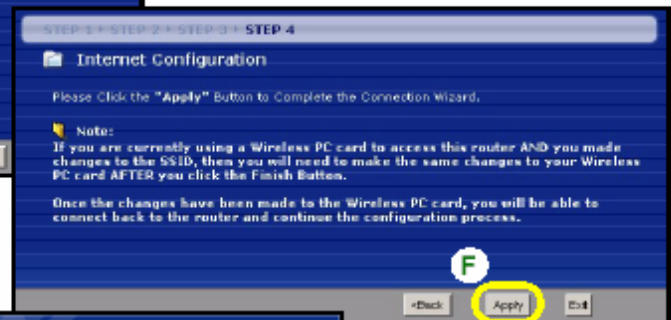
STEP 1 > STEP 2 > STEP 3 > STEP 4

Internet Configuration

Please Click the "Apply" Button to Complete the Connection Wizard.

Note:
If you are currently using a Wireless PC card to access this router AND you made changes to the SSID, then you will need to make the same changes to your Wireless PC card AFTER you click the Finish Button.

Once the changes have been made to the Wireless PC card, you will be able to connect back to the router and continue the configuration process.

F

<Back Apply Exit